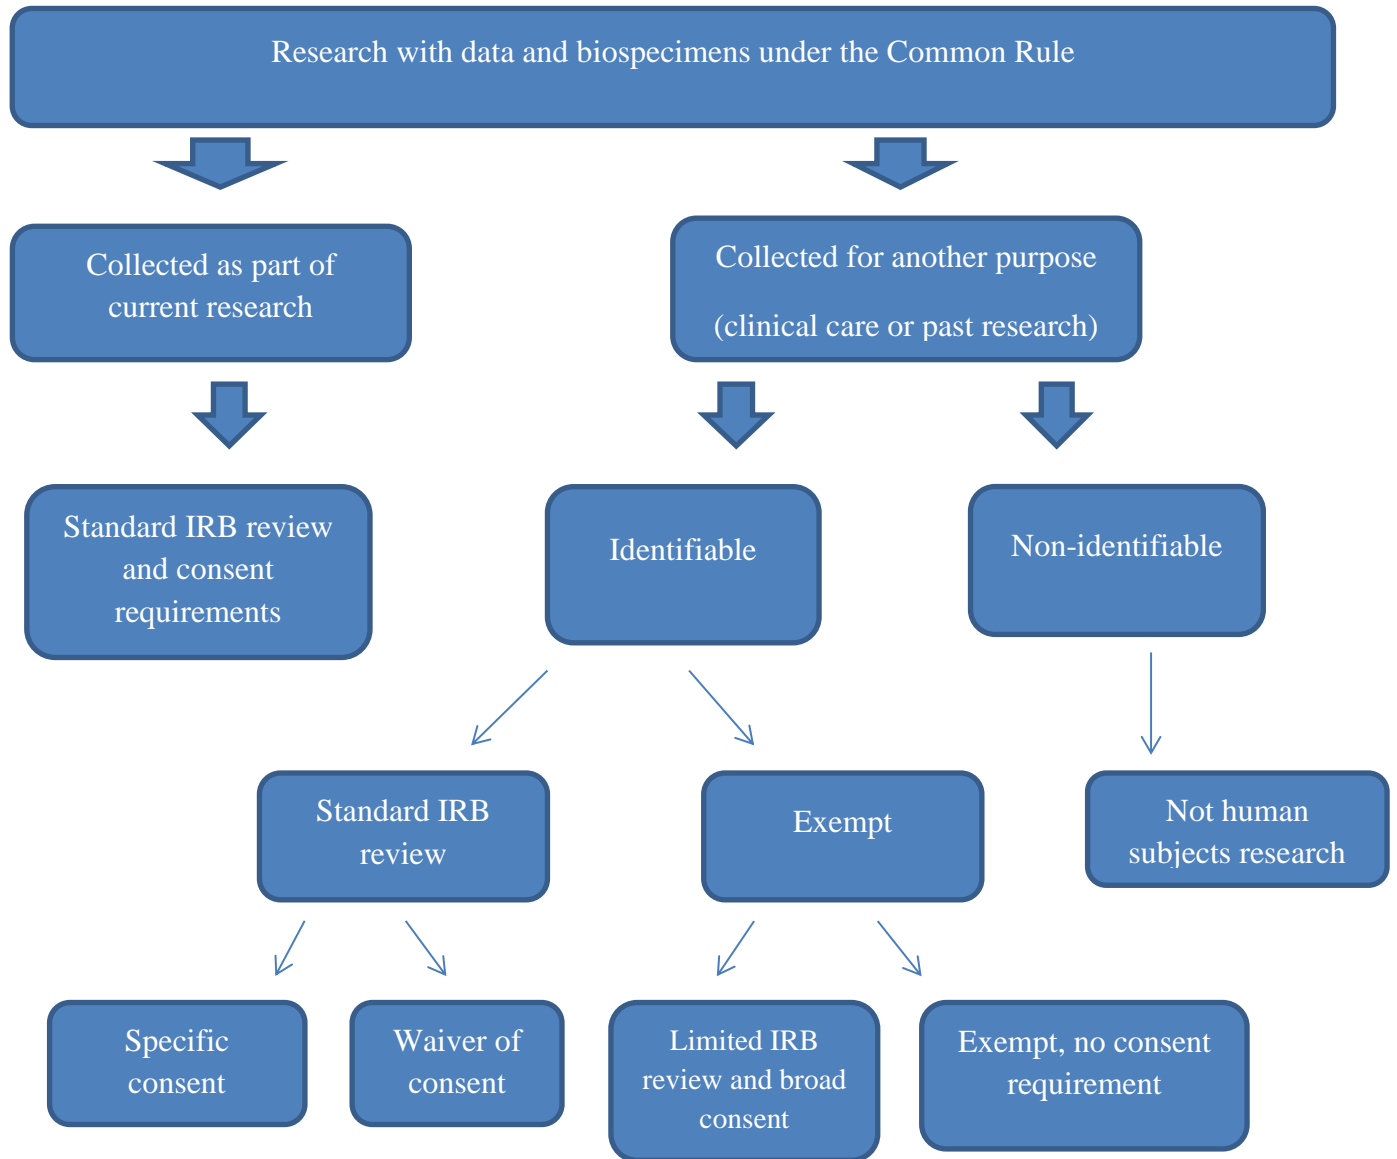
Research with data and biospecimens under the Common Rule

Collected as part of current research

Collected for another purpose

(clinical care or past research)

Standard IRB review and consent requirements

Identifiable

Non-identifiable

Standard IRB review

Exempt

Not human subjects research

Specific consent

Waiver of consent

Limited IRB review and broad consent

Exempt, no consent requirement